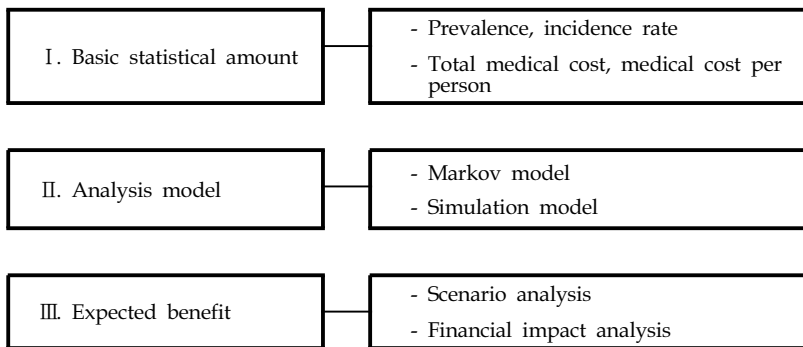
Ⅰ. Basic statistical amount

- Prevalence, incidence rate
- Total medical cost, medical cost per person

Ⅱ. Analysis model

- Markov model
- Simulation model

Ⅲ. Expected benefit

- Scenario analysis
- Financial impact analysis